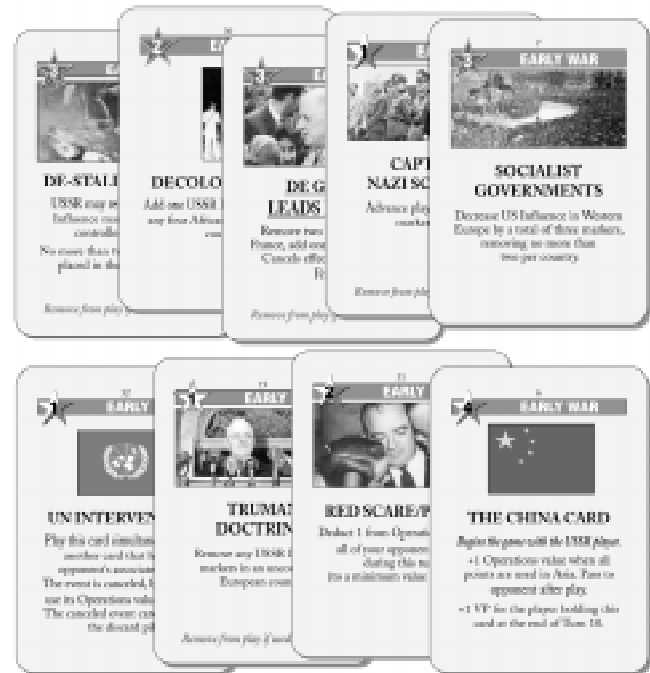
3 EARLY WAR
DE-STALI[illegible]
USSR may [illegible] Influence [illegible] controlle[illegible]
No more than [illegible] placed in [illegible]
Remove from play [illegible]

2 EARLY WAR
DECOLO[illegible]
Add one USSR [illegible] any four African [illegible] cou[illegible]

3 EARLY WAR
DE G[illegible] LEADS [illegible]
Remove two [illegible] France, add one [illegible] Cancels effe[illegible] Fr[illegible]
Remove from play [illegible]

3 EARLY WAR
CAPT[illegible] NAZI SC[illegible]
Advance play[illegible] marker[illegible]
Remove from pla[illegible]

3 EARLY WAR
SOCIALIST GOVERNMENTS
Decrease US Influence in Western Europe by a total of three markers, removing no more than two per country.

1 EARLY WAR
UN INTERVEN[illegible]
Play this card simulta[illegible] another card that h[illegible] opponent's associat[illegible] The event is canceled, b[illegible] use its Operations valu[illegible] The canceled event can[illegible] the discard pil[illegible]

1 EARLY WAR
TRUMA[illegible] DOCTRIN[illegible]
Remove any USSR I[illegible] markers in an unco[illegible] European count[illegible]
Remove from play if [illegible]

2 EARLY WAR
RED SCARE/P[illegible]
Deduct 1 from Operati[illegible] all of your opponen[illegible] during this tu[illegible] (to a minimum value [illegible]

4 EARLY WAR
THE CHINA CARD
Begins the game with the USSR player.
+1 Operations value when all points are used in Asia. Pass to opponent after play.
+1 VP for the player holding this card at the end of Turn 10.